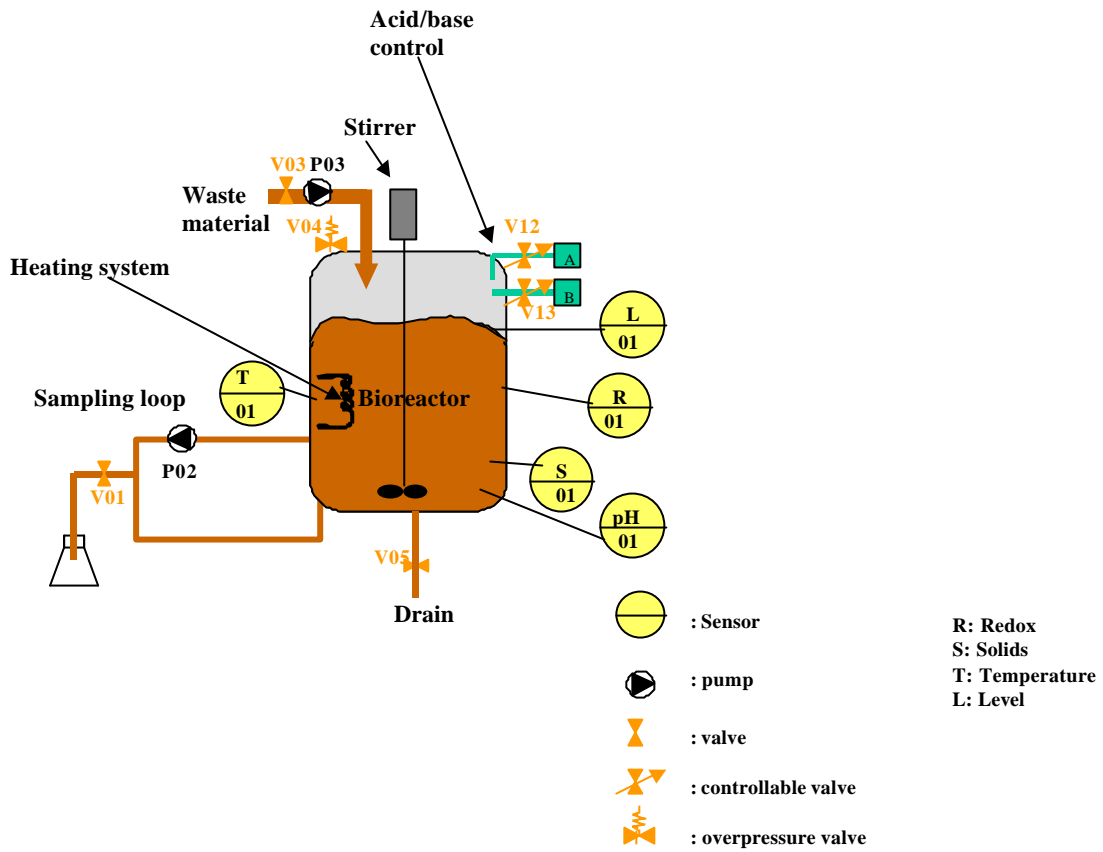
Acid/base control

Stirrer

V03 P03

Waste material

V04

V12

A

B

V13

Heating system

L 01

T 01

Bioreactor

R 01

Sampling loop

P02

V01

S 01

pH 01

V05

Drain

: Sensor

: pump

: valve

: controllable valve

: overpressure valve

R: Redox
S: Solids
T: Temperature
L: Level